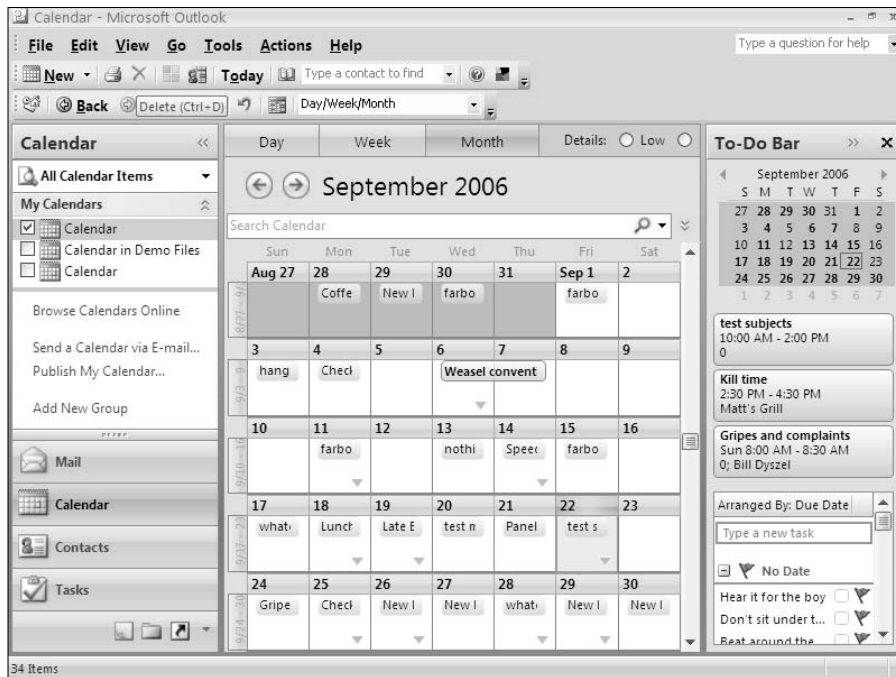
Calendar - Microsoft Outlook

File Edit View Go Tools Actions Help

Type a question for help

New Today Type a contact to find

Back Delete (Ctrl+D) Day/Week/Month

Calendar

All Calendar Items

My Calendars

Calendar

Calendar in Demo Files

Calendar

Browse Calendars Online

Send a Calendar via E-mail...

Publish My Calendar...

Add New Group

Mail

Calendar

Contacts

Tasks

Day Week Month Details: Low

September 2006

Search Calendar

| | Sun | Mon | Tue | Wed | Thu | Fri | Sat |
|---|---|---|---|---|---|---|---|
| 8/27 - 9/2 | Aug 27 | 28 Coffe | 29 New I | 30 farbo | 31 | Sep 1 farbo | 2 |
| 9/3 - 9/9 | 3 hang | 4 Checl | 5 | 6 Weasel convent | 7 | 8 | 9 |
| 9/10 - 9/16 | 10 | 11 farbo | 12 | 13 nothi | 14 Speec | 15 farbo | 16 |
| 9/17 - 9/23 | 17 what | 18 Lunch | 19 Late E | 20 test n | 21 Panel | 22 test s | 23 |
| 9/24 - 9/30 | 24 Gripe | 25 Checl | 26 New I | 27 New I | 28 what | 29 New I | 30 New I |

To-Do Bar

September 2006

| S | M | T | W | T | F | S |
|---|---|---|---|---|---|---|
| 27 | 28 | 29 | 30 | 31 | 1 | 2 |
| 3 | 4 | 5 | 6 | 7 | 8 | 9 |
| 10 | 11 | 12 | 13 | 14 | 15 | 16 |
| 17 | 18 | 19 | 20 | 21 | 22 | 23 |
| 24 | 25 | 26 | 27 | 28 | 29 | 30 |
| 1 | 2 | 3 | 4 | 5 | 6 | 7 |

test subjects
10:00 AM - 2:00 PM
0

Kill time
2:30 PM - 4:30 PM
Matt's Grill

Gripes and complaints
Sun 8:00 AM - 8:30 AM
0; Bill Dyszel

Arranged By: Due Date

Type a new task

No Date

Hear it for the boy

Don't sit under t...

Beat around the

34 Items